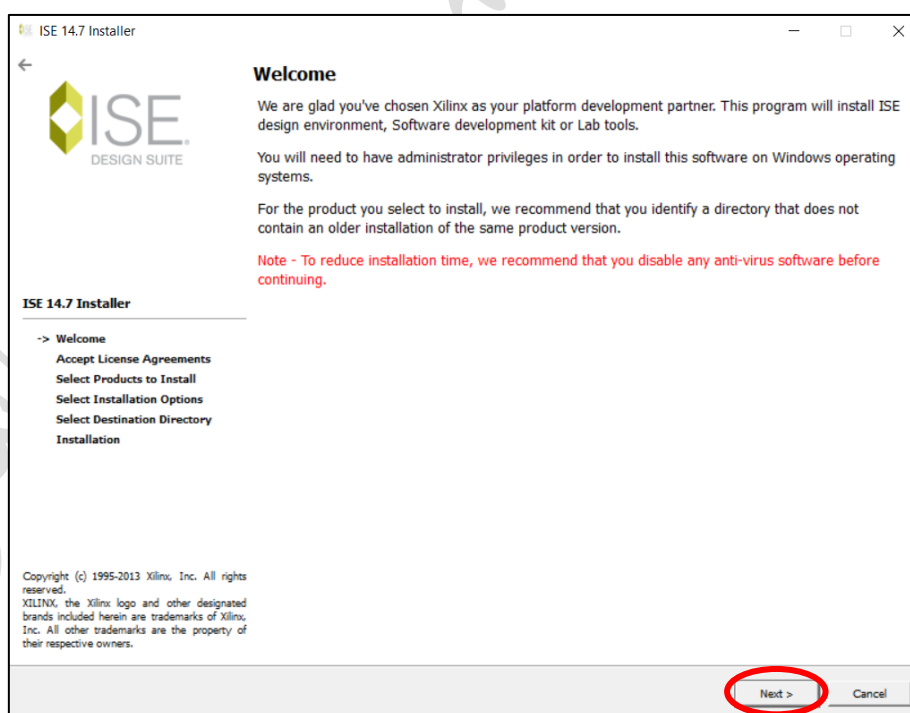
ISE 14.7 Installer

ISE
DESIGN SUITE

Welcome

We are glad you've chosen Xilinx as your platform development partner. This program will install ISE design environment, Software development kit or Lab tools.

You will need to have administrator privileges in order to install this software on Windows operating systems.

For the product you select to install, we recommend that you identify a directory that does not contain an older installation of the same product version.

Note - To reduce installation time, we recommend that you disable any anti-virus software before continuing.

ISE 14.7 Installer

-> Welcome
Accept License Agreements
Select Products to Install
Select Installation Options
Select Destination Directory
Installation

Copyright (c) 1995-2013 Xilinx, Inc. All rights reserved.
XILINX, the Xilinx logo and other designated brands included herein are trademarks of Xilinx, Inc. All other trademarks are the property of their respective owners.

Next >
Cancel